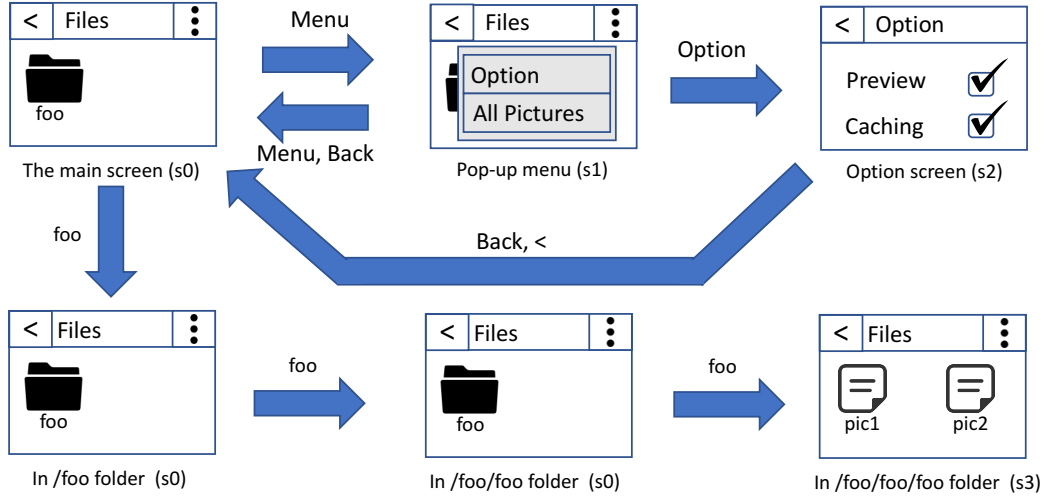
< Files
foo
The main screen (s0)

Menu

Menu, Back

< Files
Option
All Pictures
Pop-up menu (s1)

Option

< Option
Preview
Caching
Option screen (s2)

foo

Back, <

< Files
foo
In /foo folder (s0)

foo

< Files
foo
In /foo/foo folder (s0)

foo

< Files
pic1
pic2
In /foo/foo/foo folder (s3)